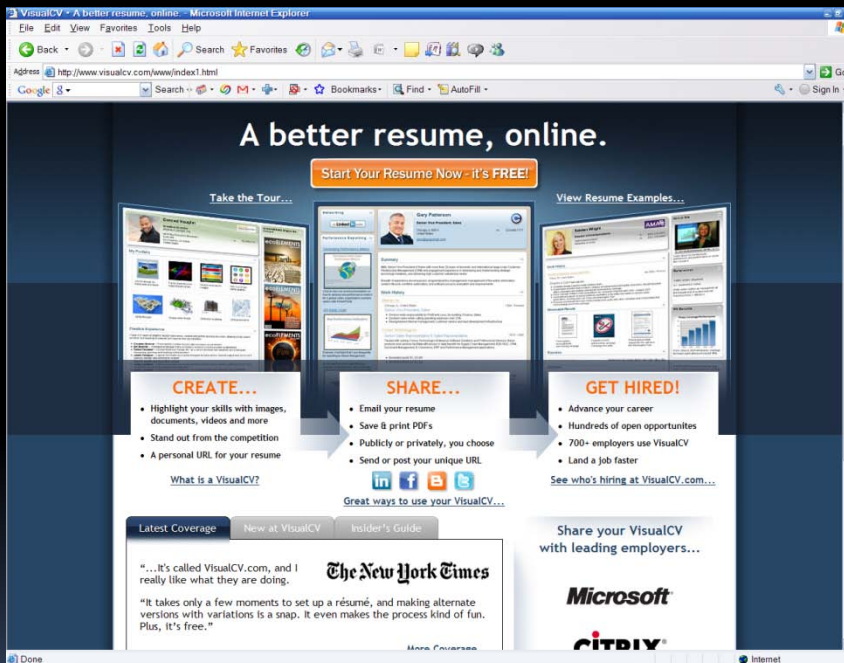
VisualCV - A better resume, online. - Microsoft Internet Explorer
File Edit View Favorites Tools Help
Back Search Favorites
Address http://www.visualcv.com/www/index1.html
Go
Google Search Bookmarks Find AutoFill Sign In

A better resume, online.
Start Your Resume Now - it's FREE!
Take the Tour...
View Resume Examples...

Gary Patterson

CREATE...
• Highlight your skills with images, documents, videos and more
• Stand out from the competition
• A personal URL for your resume
What is a VisualCV?

SHARE...
• Email your resume
• Save & print PDFs
• Publicly or privately, you choose
• Send or post your unique URL
Great ways to use your VisualCV...

GET HIRED!
• Advance your career
• Hundreds of open opportunites
• 700+ employers use VisualCV
• Land a job faster
See who's hiring at VisualCV.com...

Latest Coverage New at VisualCV Insider's Guide

"...It's called VisualCV.com, and I really like what they are doing.
The New York Times
"It takes only a few moments to set up a résumé, and making alternate versions with variations is a snap. It even makes the process kind of fun. Plus, it's free."
More Coverage

Share your VisualCV with leading employers...
Microsoft
CITRIX

Done
Internet